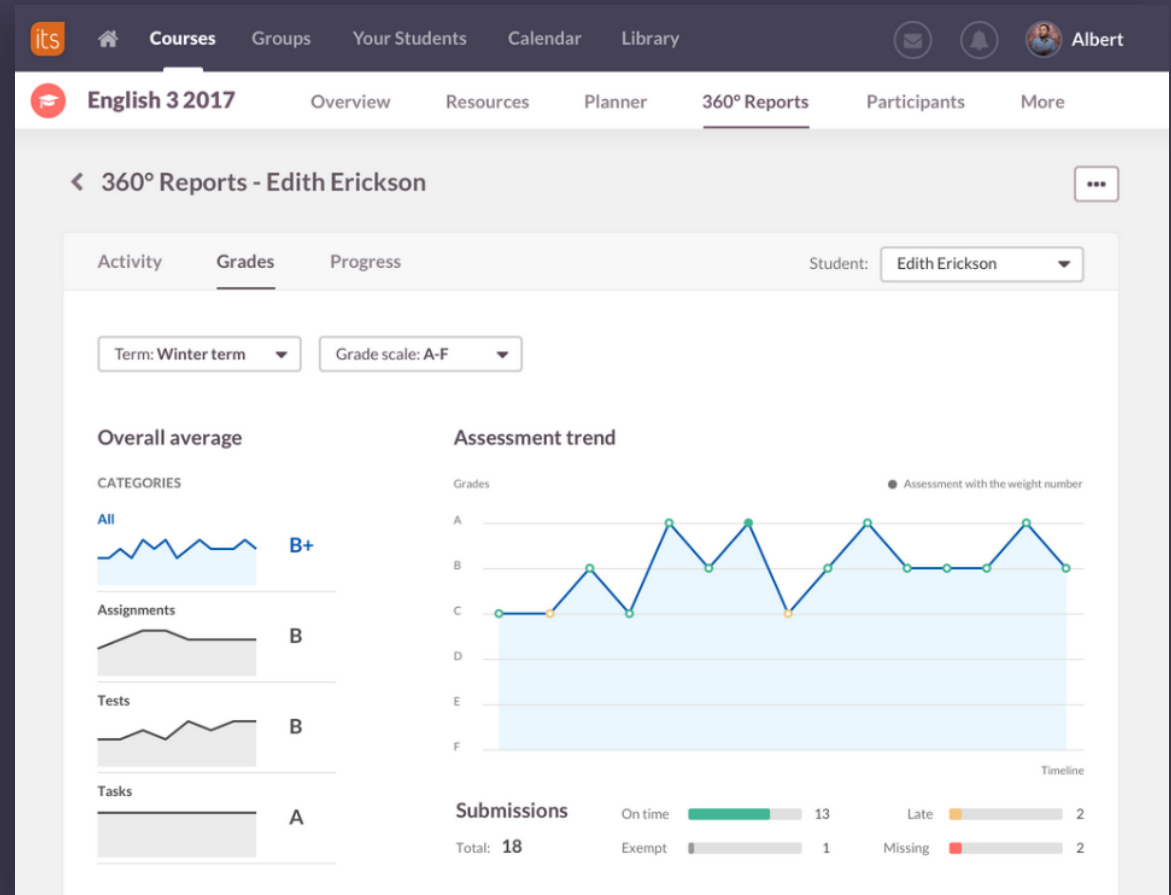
its Courses Groups Your Students Calendar Library Albert

English 3 2017 Overview Resources Planner 360° Reports Participants More

360° Reports - Edith Erickson

Activity Grades Progress Student: Edith Erickson

Term: Winter term Grade scale: A-F

Overall average

CATEGORIES

All B+

Assignments B

Tests B

Tasks A

Assessment trend

Grades

Assessment with the weight number

A
B
C
D
E
F

Timeline

Submissions

Total: 18

On time 13
Exempt 1
Late 2
Missing 2